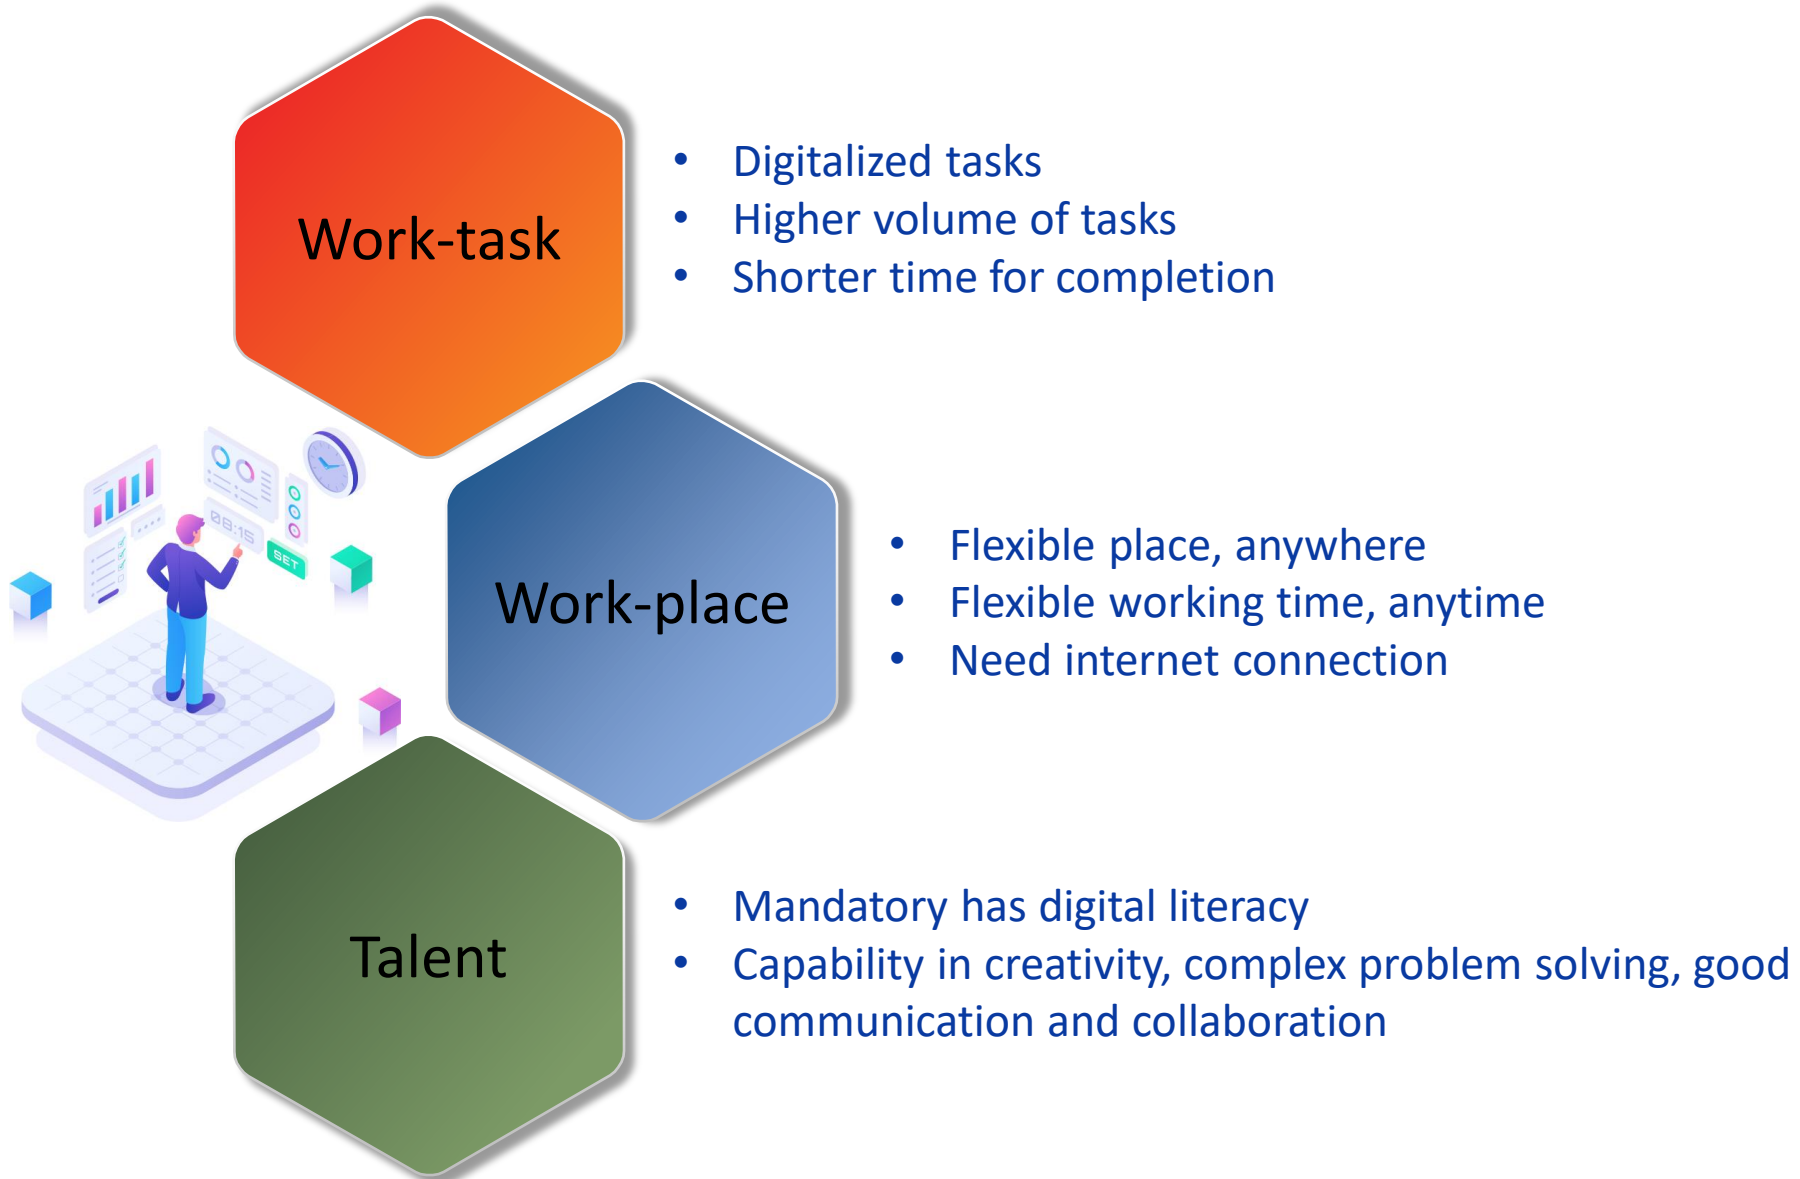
Work-task

- Digitalized tasks
- Higher volume of tasks
- Shorter time for completion

08:15

SET

Work-place

- Flexible place, anywhere
- Flexible working time, anytime
- Need internet connection

Talent

- Mandatory has digital literacy
- Capability in creativity, complex problem solving, good communication and collaboration